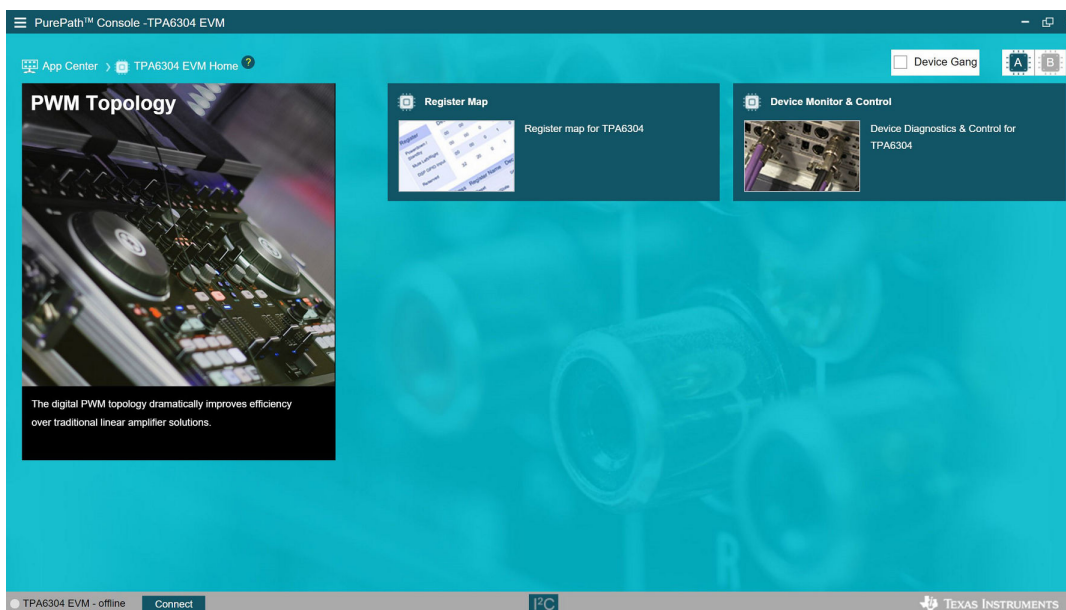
PurePath™ Console -TPA6304 EVM

App Center › TPA6304 EVM Home ?

Device Gang

A B

PWM Topology

The digital PWM topology dramatically improves efficiency over traditional linear amplifier solutions.

Register Map

Register map for TPA6304

Device Monitor & Control

Device Diagnostics & Control for TPA6304

TPA6304 EVM - offline

Connect

I²C

Texas Instruments